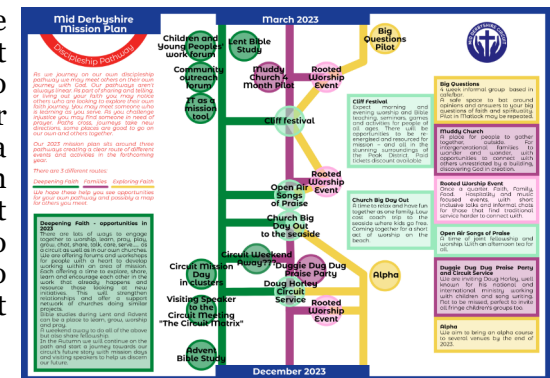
Mid Derbyshire Mission Plan

Discipleship Pathway

As we journey on our discipleship pathway we may meet others on their own journey with God. Our pathways aren't always linear. As part of sharing and telling, or living out your faith you may notice others who are looking to explain their own faith journey. You may meet someone who is looking to go on a new path or change direction.

Our 2023 mission plan sits around three pathways creating a clear route of different events and activities in the forthcoming year.

There are 3 different routes:

Deepening Faith   Families   Exploring Faith

We hope these help you see opportunities for your own pathway and possibly a map for others you meet.

Deepening Faith - opportunities in 2023
There are lots of ways to engage together in worship, learn, pray, play, grow, chat, share, talk, care, serve... as a circuit as well as in our own churches. We are offering forums and workshops for people with a heart to develop working within an area of ministry. Each offering a time to explore, share, learn and encourage each other in the work that already happens and resource those looking at new initiatives. This will strengthen relationships and offer a support network of churches doing similar projects.
Bible studies during Lent and Advent can be a place to learn, grow, worship and pray.
A weekend away to do all of the above but also share fellowship.
In the Autumn we will continue on the path and start a journey towards our circuit's future story with mission days and visiting speakers to help us discover our future.

March 2023

Children and Young Peoples' work forum
Community outreach forum
IT as a mission tool
Lent Bible Study
Muddy Church 4 Month Pilot
Rooted Worship Event
Big Questions Pilot
Cliff festival
Rooted Worship Event
Open Air Songs of Praise
Church Big Day Out to the seaside
Circuit Weekend Away??
Circuit Mission Day in clusters
Visiting Speaker to the Circuit Meeting "The Circuit Matrix"
Duggie Dug Dug Praise Party
Doug Horley Circuit Service
Rooted Worship Event
Alpha
Advent Bible Study

December 2023

Big Questions
A week informal group based in café/bar.
A safe space to bat around opinions and answers to your big questions of life and spirituality. Pilot in Matlock may be repeated.

Muddy Church
A place for people to gather together outside. For intergenerational families to wonder and wander, with opportunities to connect with others uninterested by a building, discovering God in creation.

Cliff Festival
Expect ... morning and evening worship and Bible teaching, seminars, games and activities for people of all ages. There will be opportunities to be re-energised and resourced for mission - and all in the stunning surroundings of the Peak District. Paid tickets discount available.

Rooted Worship Event
Once a quarter Faith, Family, Food, Hospitality and music focused events, with short inclusive talks and informal chats for those that find traditional service harder to connect with.

Church Big Day Out
A time to relax and have fun together as one family. Low cost coach trip to the seaside where kids go free. Coming together for a short act of worship on the beach.

Open Air Songs of Praise
A time of joint fellowship and worship. With an afternoon tea for all.

Duggie Dug Dug Praise Party and Circuit Service
We are inviting Doug Horley (well known for his national and international ministry working with children and song writing). Put to be missed, perfect to invite all fringe children's groups too.

Alpha
We aim to bring an alpha course to several venues by the end of 2023.